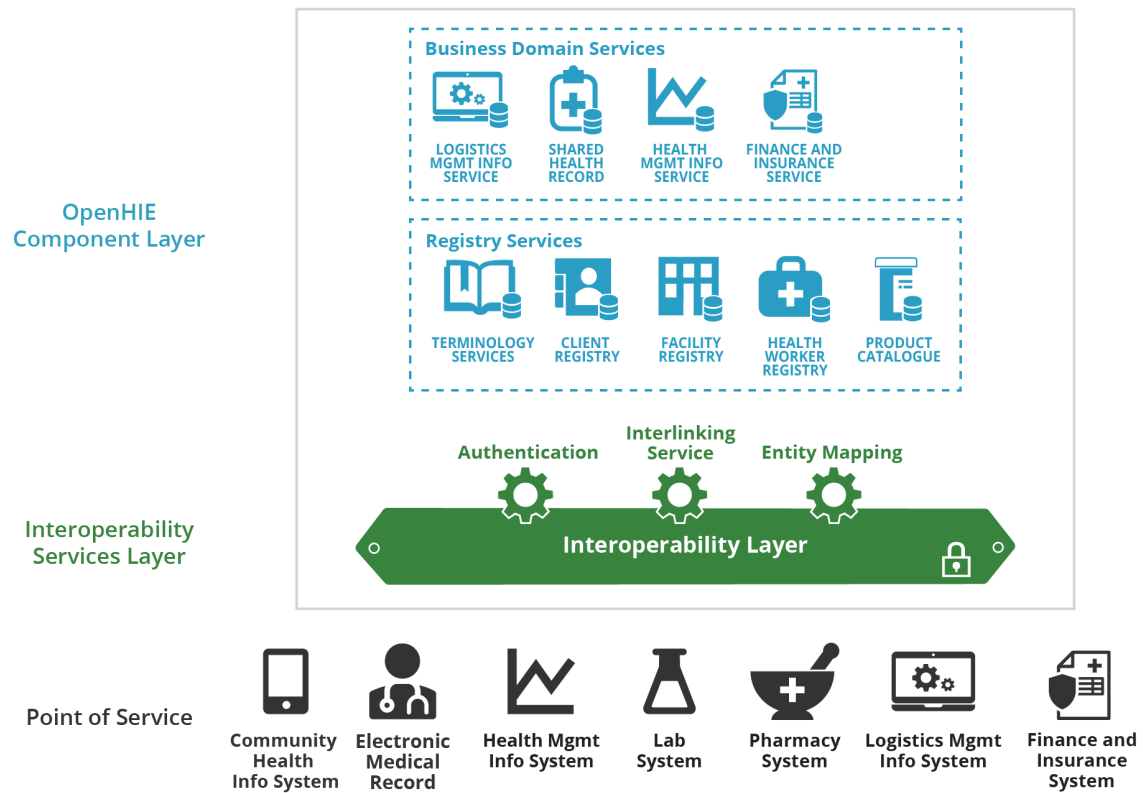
OpenHIE Component Layer

Business Domain Services

LOGISTICS MGMT INFO SERVICE

SHARED HEALTH RECORD

HEALTH MGMT INFO SERVICE

FINANCE AND INSURANCE SERVICE

Registry Services

TERMINOLOGY SERVICES

CLIENT REGISTRY

FACILITY REGISTRY

HEALTH WORKER REGISTRY

PRODUCT CATALOGUE

Interoperability Services Layer

Authentication

Interlinking Service

Entity Mapping

Interoperability Layer

Point of Service

Community Health Info System

Electronic Medical Record

Health Mgmt Info System

Lab System

Pharmacy System

Logistics Mgmt Info System

Finance and Insurance System